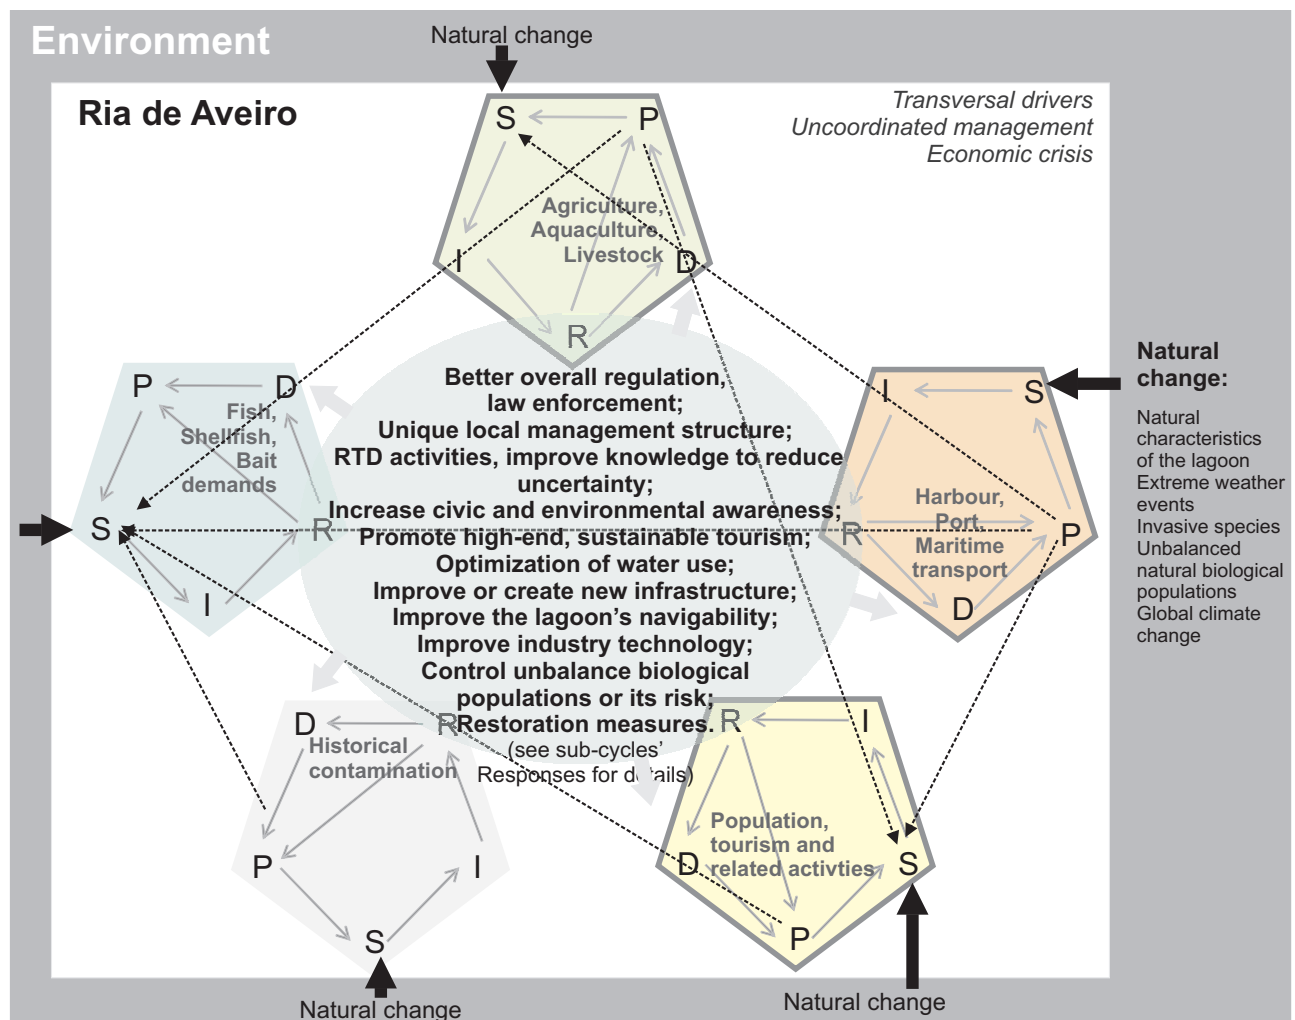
Environment

Natural change

Ria de Aveiro

Transversal drivers
Uncoordinated management
Economic crisis

S P I D R
Agriculture, Aquaculture, Livestock

P D S R I
Fish, Shellfish, Bait demands

I S R P D
Harbour, Port, Maritime transport

Natural change:
Natural characteristics of the lagoon
Extreme weather events
Invasive species
Unbalanced natural biological populations
Global climate change

Better overall regulation, law enforcement;
Unique local management structure;
RTD activities, improve knowledge to reduce uncertainty;
Increase civic and environmental awareness;
Promote high-end, sustainable tourism;
Optimization of water use;
Improve or create new infrastructure;
Improve the lagoon's navigability;
Improve industry technology;
Control unbalance biological populations or its risk;
Restoration measures.
(see sub-cycles' Responses for d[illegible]ails)

D R P I S
Historical contamination

R I D S P
Population, tourism and related activties

Natural change

Natural change